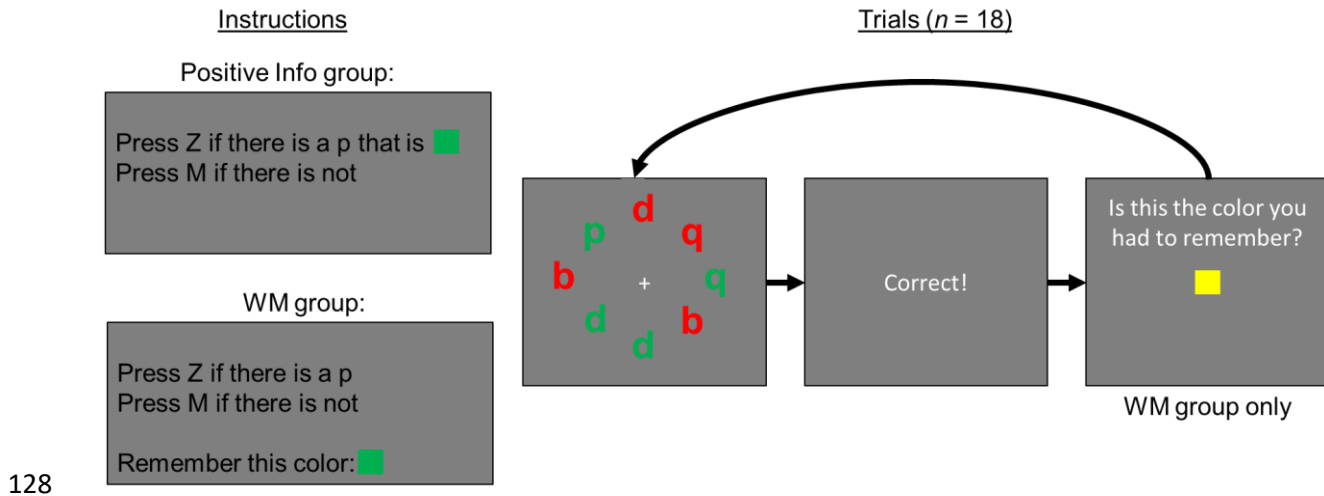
Instructions

Positive Info group:

Press Z if there is a p that is
Press M if there is not

WM group:

Press Z if there is a p
Press M if there is not

Remember this color:

Trials ($n$ = 18)

d
p
q
b
+
q
d
b
d

Correct!

Is this the color you had to remember?

WM group only

128